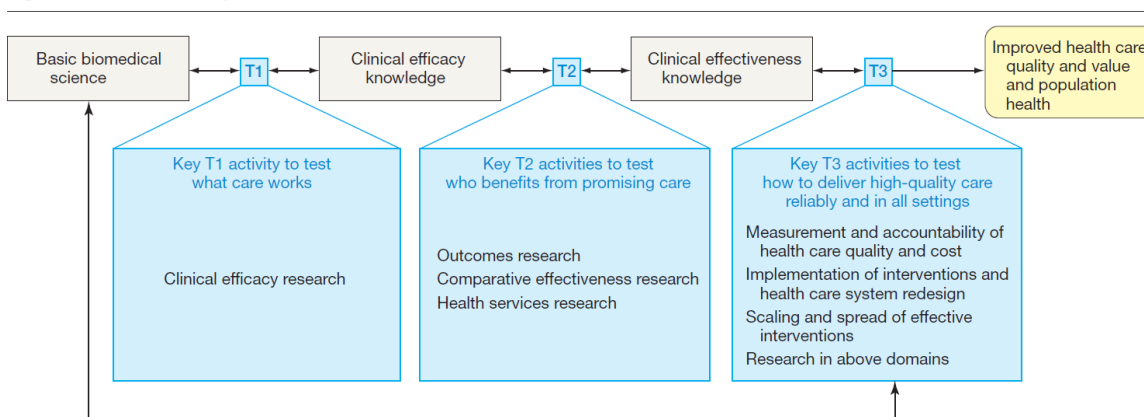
Basic biomedical science

T1

Clinical efficacy knowledge

T2

Clinical effectiveness knowledge

T3

Improved health care quality and value and population health

Key T1 activity to test what care works

Clinical efficacy research

Key T2 activities to test who benefits from promising care

Outcomes research
Comparative effectiveness research
Health services research

Key T3 activities to test how to deliver high-quality care reliably and in all settings

Measurement and accountability of health care quality and cost
Implementation of interventions and health care system redesign
Scaling and spread of effective interventions
Research in above domains